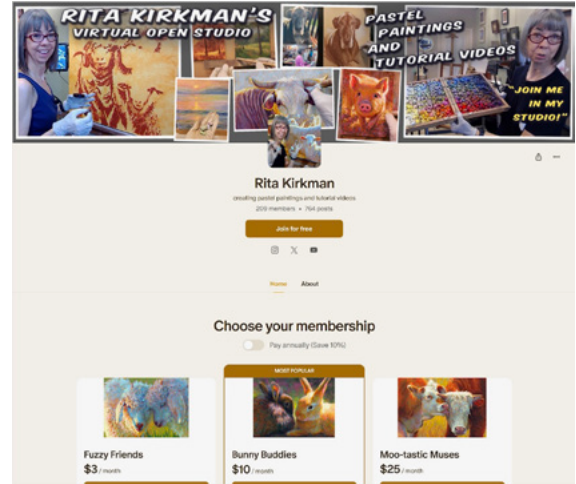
RITA KIRKMAN'S VIRTUAL OPEN STUDIO

PASTEL PAINTINGS AND TUTORIAL VIDEOS

"JOIN ME IN MY STUDIO!"

Rita Kirkman

creating pastel paintings and tutorial videos

209 members • 764 posts

Join for free

Home About

Choose your membership

Pay annually (Save 10%)

MOST POPULAR

Fuzzy Friends
$3 / month

Bunny Buddies
$10 / month

Moo-tastic Muses
$25 / month